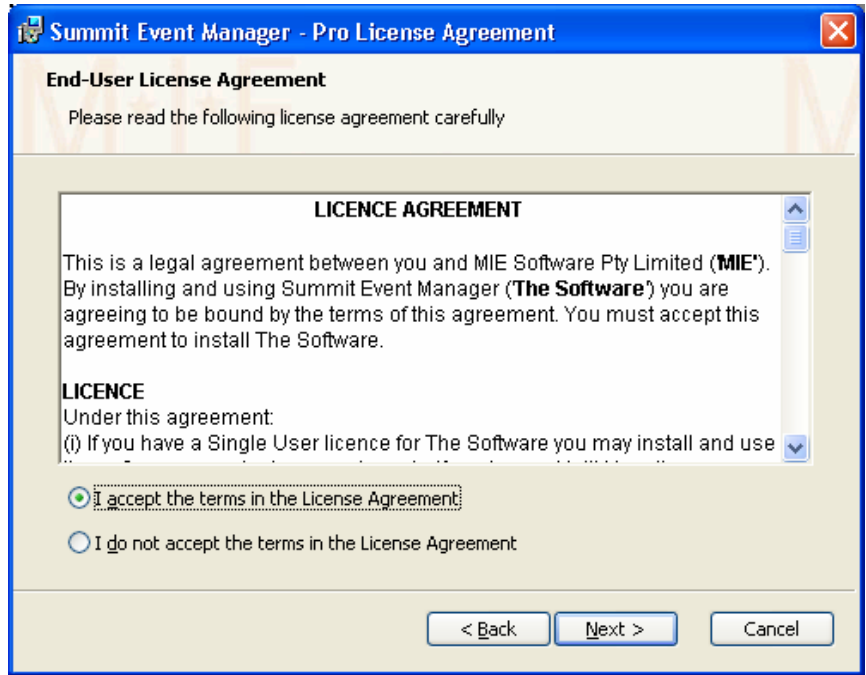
Summit Event Manager - Pro License Agreement

End-User License Agreement

Please read the following license agreement carefully

LICENCE AGREEMENT

This is a legal agreement between you and MIE Software Pty Limited ('MIE'). By installing and using Summit Event Manager ('The Software') you are agreeing to be bound by the terms of this agreement. You must accept this agreement to install The Software.

LICENCE

Under this agreement:

(i) If you have a Single User licence for The Software you may install and use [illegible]

I accept the terms in the License Agreement

I do not accept the terms in the License Agreement

< Back

Next >

Cancel